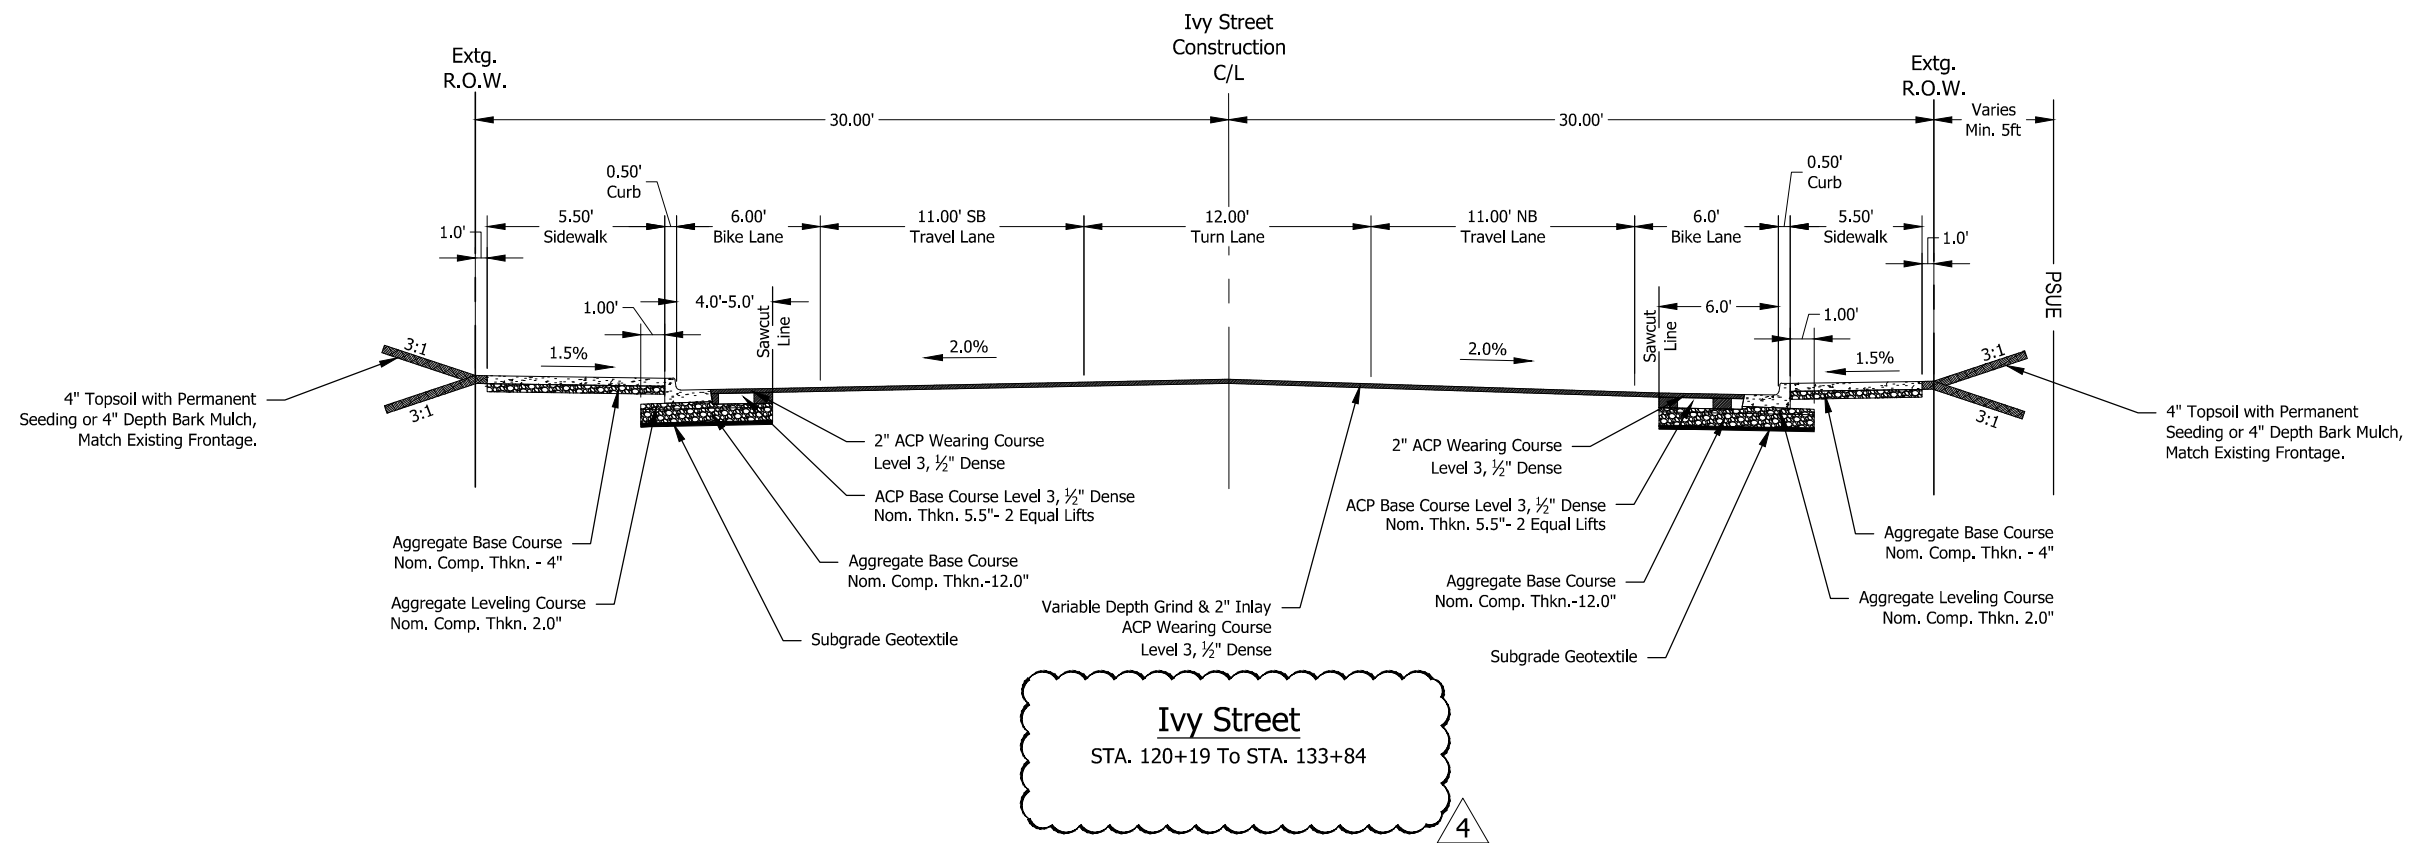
Ivy Street
Construction
C/L

Extg.
R.O.W.

Extg.
R.O.W.

30.00'

30.00'

Varies
Min. 5ft

0.50'
Curb

0.50'
Curb

1.0'

5.50'
Sidewalk

6.00'
Bike Lane

11.00' SB
Travel Lane

12.00'
Turn Lane

11.00' NB
Travel Lane

6.0'
Bike Lane

5.50'
Sidewalk

1.0'

PSUE

1.00'

4.0'-5.0'

Sawcut
Line

6.0'

Sawcut
Line

1.00'

3:1

3:1

1.5%

2.0%

2.0%

1.5%

3:1

3:1

4" Topsoil with Permanent Seeding or 4" Depth Bark Mulch, Match Existing Frontage.

4" Topsoil with Permanent Seeding or 4" Depth Bark Mulch, Match Existing Frontage.

2" ACP Wearing Course
Level 3, ½" Dense

ACP Base Course Level 3, ½" Dense
Nom. Thkn. 5.5"- 2 Equal Lifts

2" ACP Wearing Course
Level 3, ½" Dense

ACP Base Course Level 3, ½" Dense
Nom. Thkn. 5.5"- 2 Equal Lifts

Aggregate Base Course
Nom. Comp. Thkn. - 4"

Aggregate Base Course
Nom. Comp. Thkn.-12.0"

Aggregate Base Course
Nom. Comp. Thkn. - 4"

Aggregate Base Course
Nom. Comp. Thkn.-12.0"

Aggregate Leveling Course
Nom. Comp. Thkn. 2.0"

Variable Depth Grind & 2" Inlay
ACP Wearing Course
Level 3, ½" Dense

Aggregate Leveling Course
Nom. Comp. Thkn. 2.0"

Subgrade Geotextile

Subgrade Geotextile

Ivy Street
STA. 120+19 To STA. 133+84

4